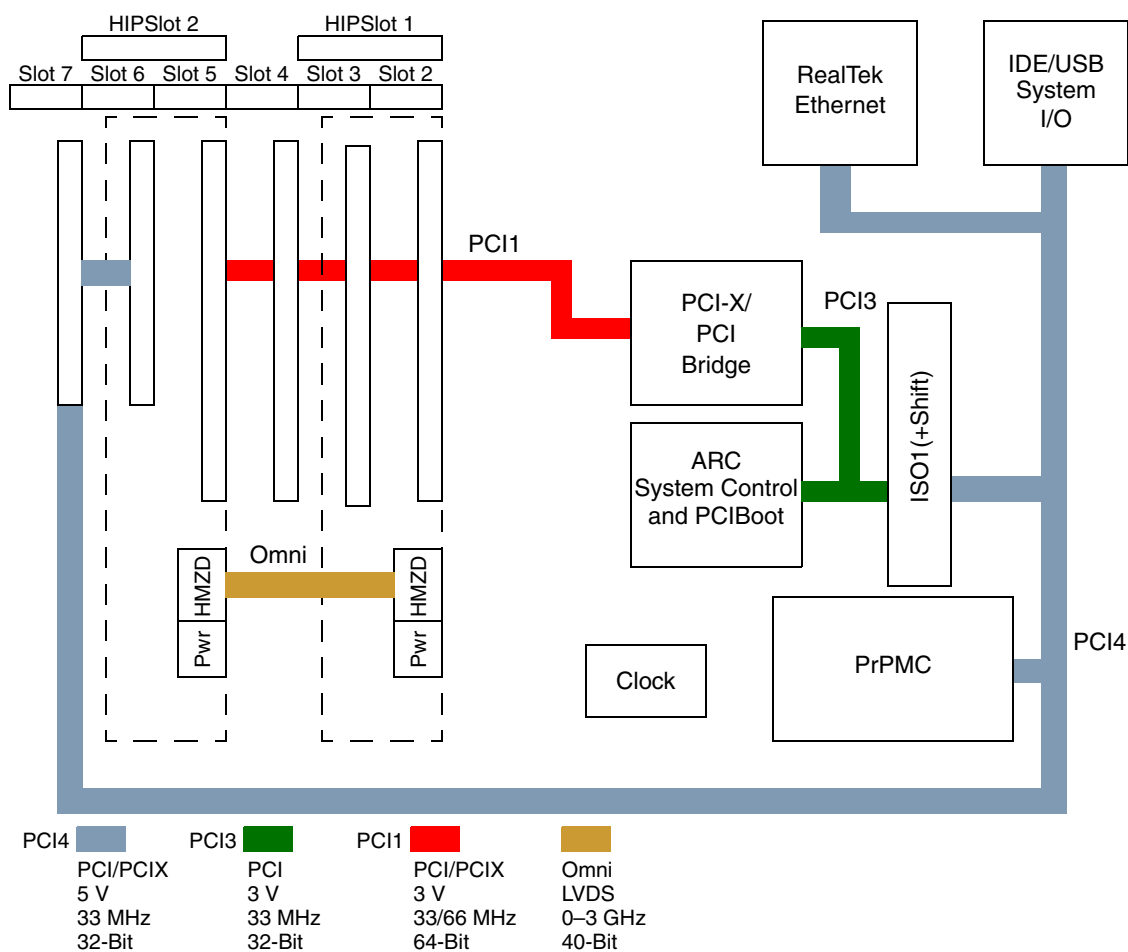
HIPSlot 2
HIPSlot 1
Slot 7
Slot 6
Slot 5
Slot 4
Slot 3
Slot 2

RealTek Ethernet

IDE/USB System I/O

PCI1

PCI-X/ PCI Bridge

PCI3

ISO1(+Shift)

ARC System Control and PCIBoot

Omni

HMZD
Pwr
HMZD
Pwr

Clock

PrPMC

PCI4

PCI4
PCI/PCIX
5 V
33 MHz
32-Bit

PCI3
PCI
3 V
33 MHz
32-Bit

PCI1
PCI/PCIX
3 V
33/66 MHz
64-Bit

Omni
LVDS
0–3 GHz
40-Bit